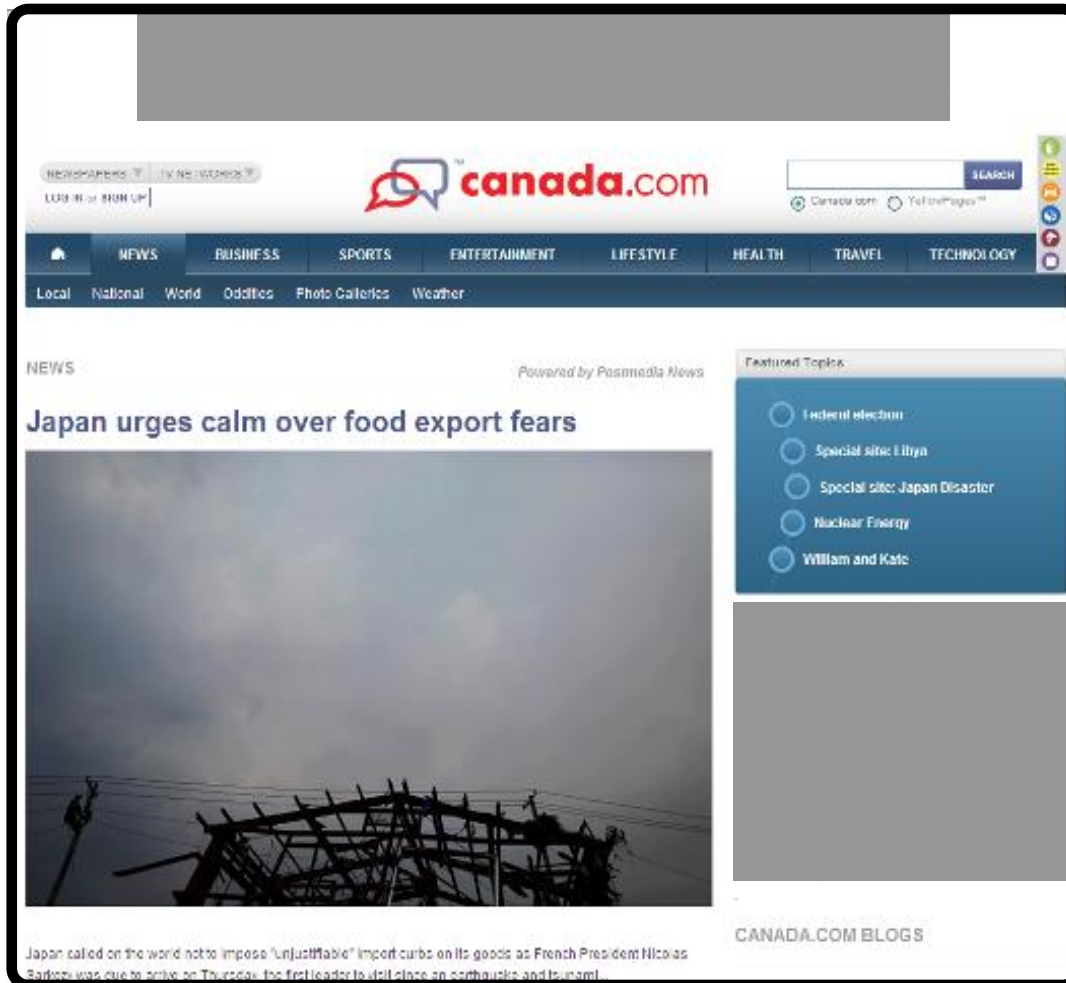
NEWSPAPERS ▼ TV NETWORKS ▼
LOG IN or SIGN UP

canada.com

SEARCH
Canada.com YellowPages™

NEWS BUSINESS SPORTS ENTERTAINMENT LIFESTYLE HEALTH TRAVEL TECHNOLOGY

Local National World Oddities Photo Galleries Weather

NEWS

Powered by Postmedia News

Japan urges calm over food export fears

Japan called on the world not to impose "unjustifiable" import curbs on its goods as French President Nicolas Sarkozy was due to arrive on Thursday, the first leader to visit since an earthquake and tsunami...

Featured Topics

Federal election
Special site: Libya
Special site: Japan Disaster
Nuclear Energy
William and Kate

CANADA.COM BLOGS